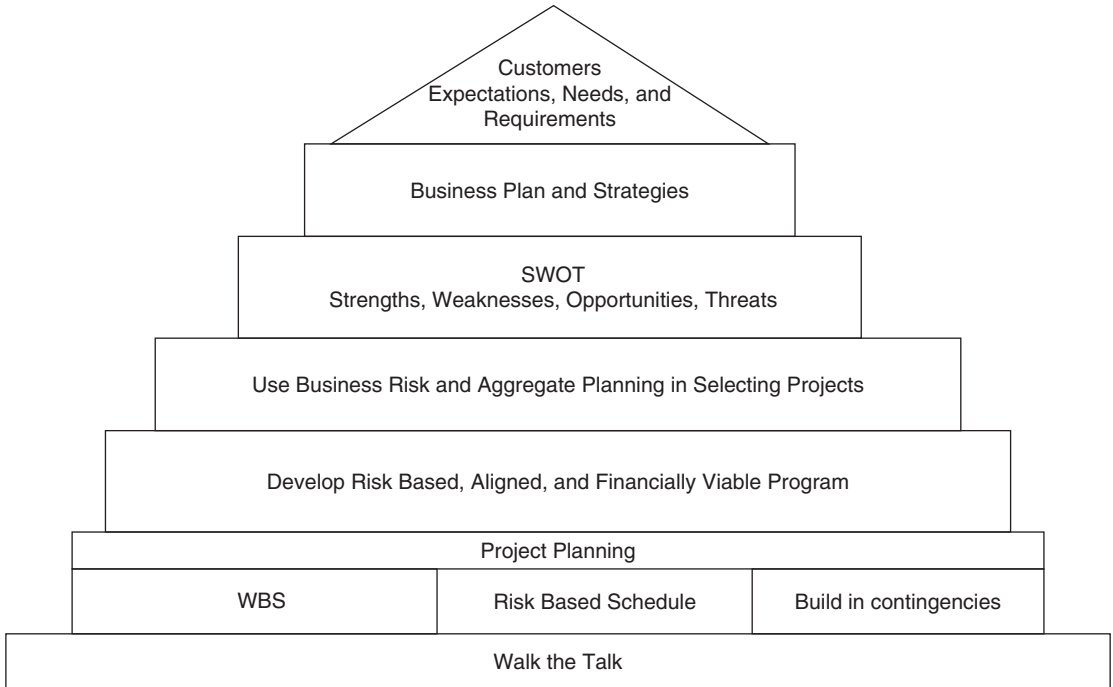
Customers
Expectations, Needs, and Requirements

Business Plan and Strategies

SWOT
Strengths, Weaknesses, Opportunities, Threats

Use Business Risk and Aggregate Planning in Selecting Projects

Develop Risk Based, Aligned, and Financially Viable Program

Project Planning

WBS

Risk Based Schedule

Build in contingencies

Walk the Talk